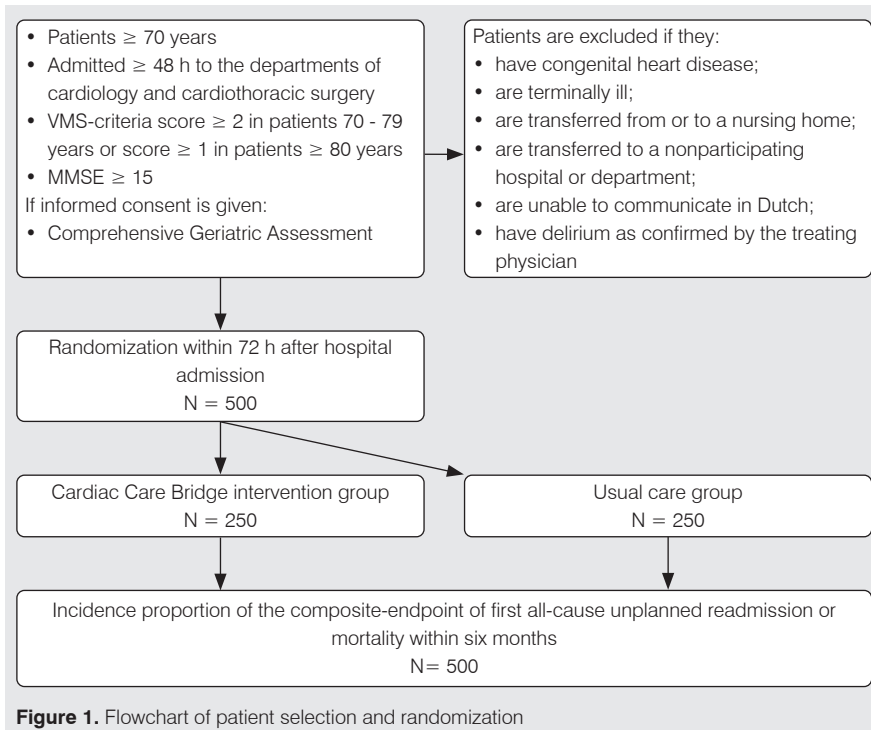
• Patients $\geq$ 70 years
• Admitted $\geq$ 48 h to the departments of cardiology and cardiothoracic surgery
• VMS-criteria score $\geq$ 2 in patients 70 - 79 years or score $\geq$ 1 in patients $\geq$ 80 years
• MMSE $\geq$ 15
If informed consent is given:
• Comprehensive Geriatric Assessment

Patients are excluded if they:
• have congenital heart disease;
• are terminally ill;
• are transferred from or to a nursing home;
• are transferred to a nonparticipating hospital or department;
• are unable to communicate in Dutch;
• have delirium as confirmed by the treating physician

Randomization within 72 h after hospital admission
N = 500

Cardiac Care Bridge intervention group
N = 250

Usual care group
N = 250

Incidence proportion of the composite-endpoint of first all-cause unplanned readmission or mortality within six months
N= 500

**Figure 1.** Flowchart of patient selection and randomization